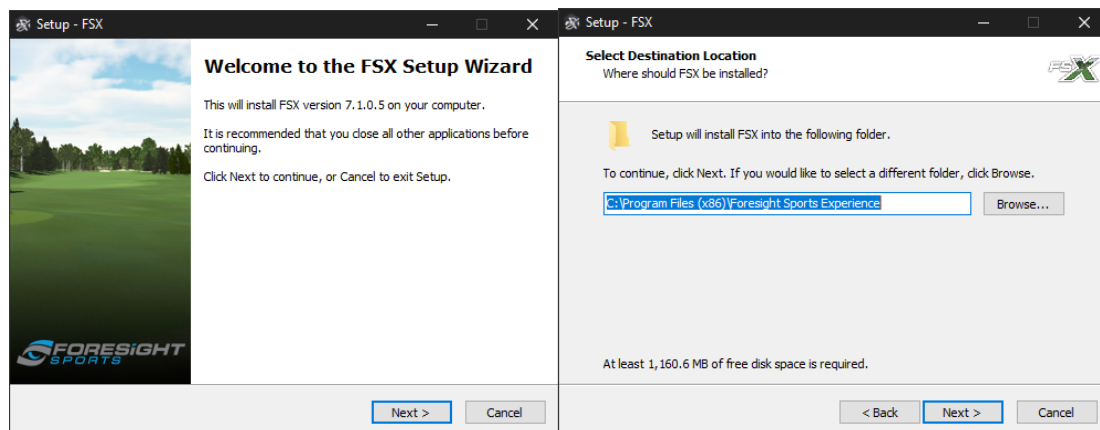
Setup - FSX

FORESIGHT SPORTS

Welcome to the FSX Setup Wizard

This will install FSX version 7.1.0.5 on your computer.

It is recommended that you close all other applications before continuing.

Click Next to continue, or Cancel to exit Setup.

Next >
Cancel

Setup - FSX

Select Destination Location
Where should FSX be installed?

FSX

Setup will install FSX into the following folder.

To continue, click Next. If you would like to select a different folder, click Browse.

C:\Program Files (x86)\Foresight Sports Experience
Browse...

At least 1,160.6 MB of free disk space is required.

< Back
Next >
Cancel